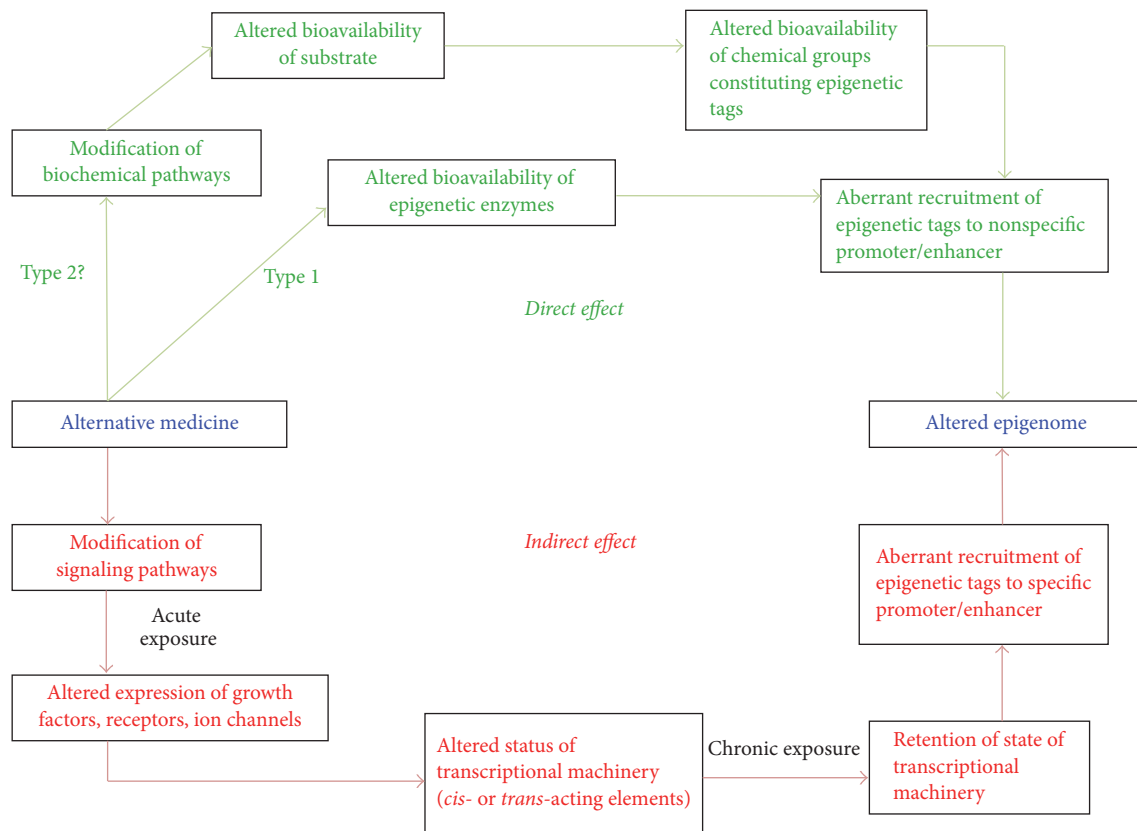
Altered bioavailability of substrate

Altered bioavailability of chemical groups constituting epigenetic tags

Modification of biochemical pathways

Altered bioavailability of epigenetic enzymes

Aberrant recruitment of epigenetic tags to nonspecific promoter/enhancer

Type 2?

Type 1

Direct effect

Alternative medicine

Altered epigenome

Modification of signaling pathways

Indirect effect

Aberrant recruitment of epigenetic tags to specific promoter/enhancer

Acute exposure

Altered expression of growth factors, receptors, ion channels

Altered status of transcriptional machinery (cis- or trans-acting elements)

Chronic exposure

Retention of state of transcriptional machinery